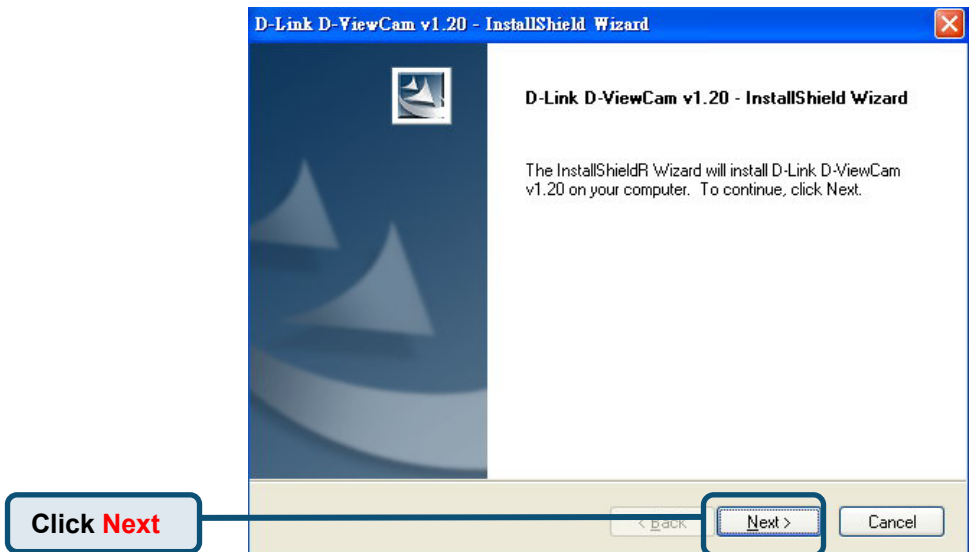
D-Link D-ViewCam v1.20 - InstallShield Wizard

D-Link D-ViewCam v1.20 - InstallShield Wizard

The InstallShieldR Wizard will install D-Link D-ViewCam v1.20 on your computer. To continue, click Next.

Click Next

< Back

Next >

Cancel